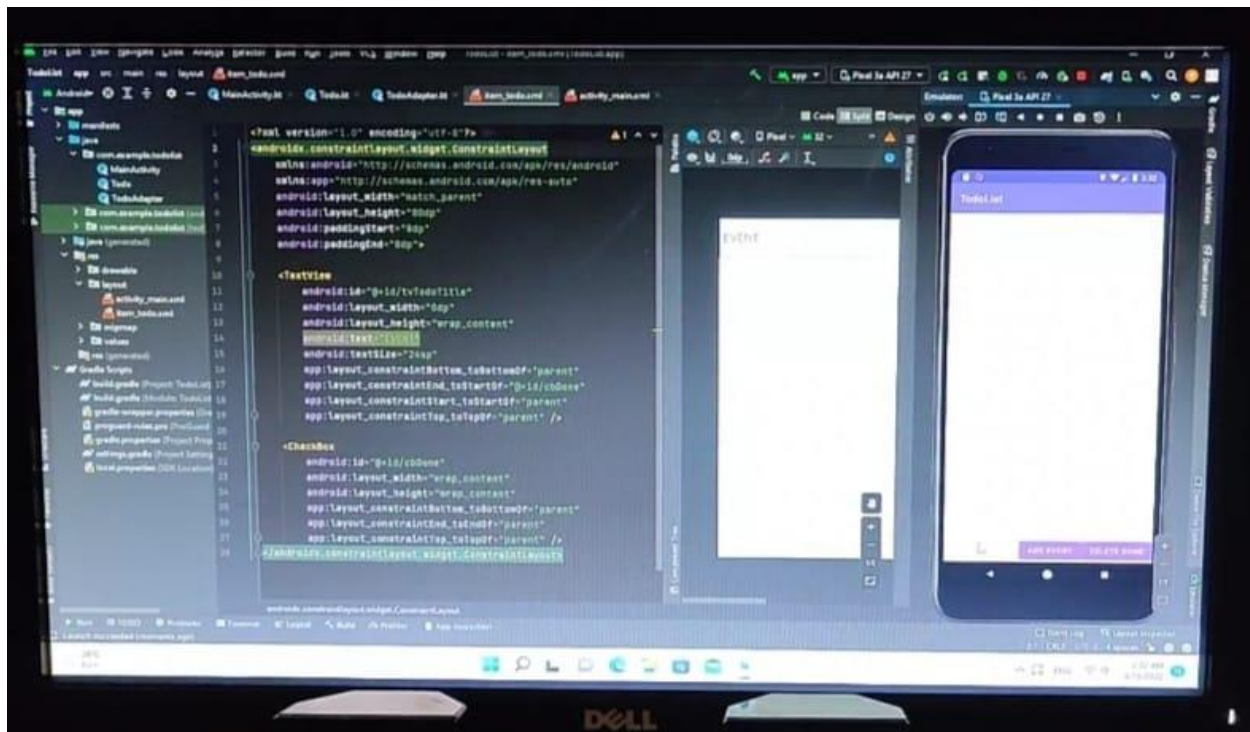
File Edit View Navigate Code Analyze Refactor Build Run Tools VCS Window Help TodoList - item_todo.xml [TodoList.app]

TodoList app src main res layout item_todo.xml

app Pixel 3a API 27

Android MainActivity.kt Todo.kt TodoAdapter.kt item_todo.xml activity_main.xml

Code Split Design

Emulator: Pixel 3a API 27

app
manifests
java
com.example.todolist
MainActivity
Todo
TodoAdapter
com.example.todolist (androidTest)
com.example.todolist (test)
java (generated)
res
drawable
layout
activity_main.xml
item_todo.xml
mipmap
values
res (generated)
Gradle Scripts
build.gradle (Project: TodoList)
build.gradle (Module: TodoList.app)
gradle-wrapper.properties (Gradle Version)
proguard-rules.pro (ProGuard Rules)
gradle.properties (Project Properties)
settings.gradle (Project Settings)
local.properties (SDK Location)

1 <?xml version="1.0" encoding="utf-8"?>
2 <androidx.constraintlayout.widget.ConstraintLayout
3 xmlns:android="http://schemas.android.com/apk/res/android"
4 xmlns:app="http://schemas.android.com/apk/res-auto"
5 android:layout_width="match_parent"
6 android:layout_height="80dp"
7 android:paddingStart="8dp"
8 android:paddingEnd="8dp">
9
10 <TextView
11 android:id="@+id/tvTodoTitle"
12 android:layout_width="0dp"
13 android:layout_height="wrap_content"
14 android:text="EVENT"
15 android:textSize="24sp"
16 app:layout_constraintBottom_toBottomOf="parent"
17 app:layout_constraintEnd_toStartOf="@+id/cbDone"
18 app:layout_constraintStart_toStartOf="parent"
19 app:layout_constraintTop_toTopOf="parent" />
20
21 <CheckBox
22 android:id="@+id/cbDone"
23 android:layout_width="wrap_content"
24 android:layout_height="wrap_content"
25 app:layout_constraintBottom_toBottomOf="parent"
26 app:layout_constraintEnd_toEndOf="parent"
27 app:layout_constraintTop_toTopOf="parent" />
28 </androidx.constraintlayout.widget.ConstraintLayout>

androidx.constraintlayout.widget.ConstraintLayout

EVENT

TodoList

ADD EVENT DELETE DONE

Run TODO Problems Terminal Logcat Build Profiler App Inspection

Launch succeeded [moments ago]

Event Log Layout Inspector

DELL